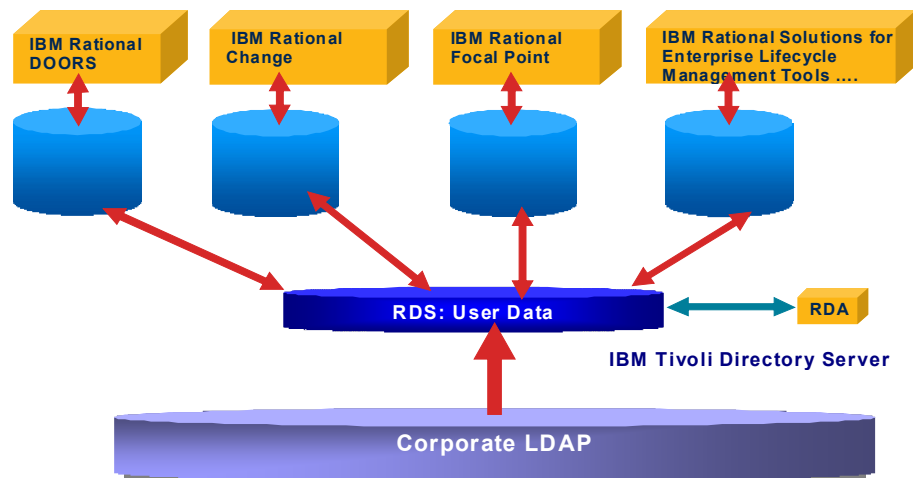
IBM Rational DOORS

IBM Rational Change

IBM Rational Focal Point

IBM Rational Solutions for Enterprise Lifecycle Management Tools ....

RDS: User Data

RDA

IBM Tivoli Directory Server

Corporate LDAP